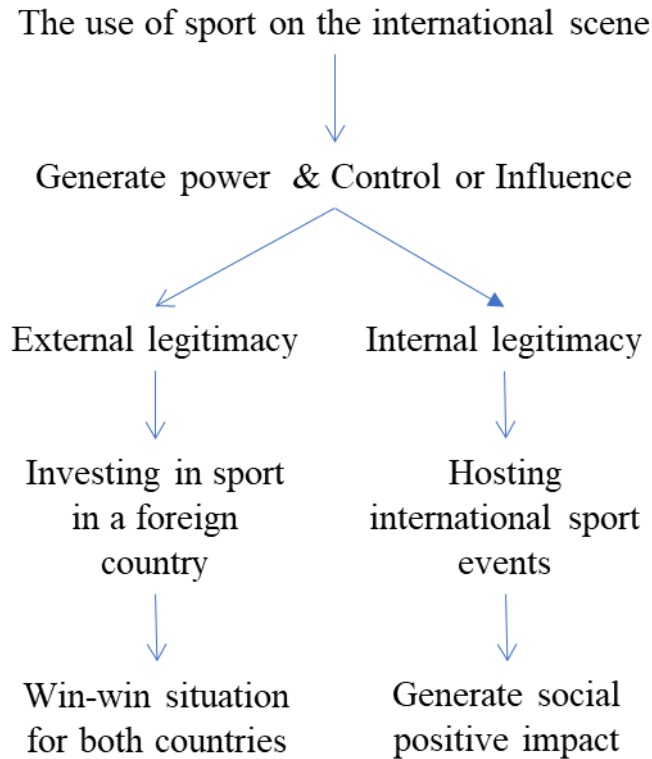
The use of sport on the international scene

Generate power & Control or Influence

External legitimacy

Internal legitimacy

Investing in sport in a foreign country

Hosting international sport events

Win-win situation for both countries

Generate social positive impact